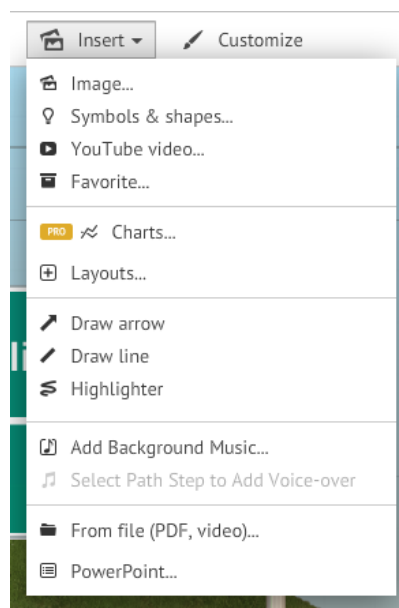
Insert Customize

Image...
Symbols & shapes...
YouTube video...
Favorite...

PRO Charts...

Layouts...

Draw arrow
Draw line
Highlighter

Add Background Music...
Select Path Step to Add Voice-over

From file (PDF, video)...
PowerPoint...